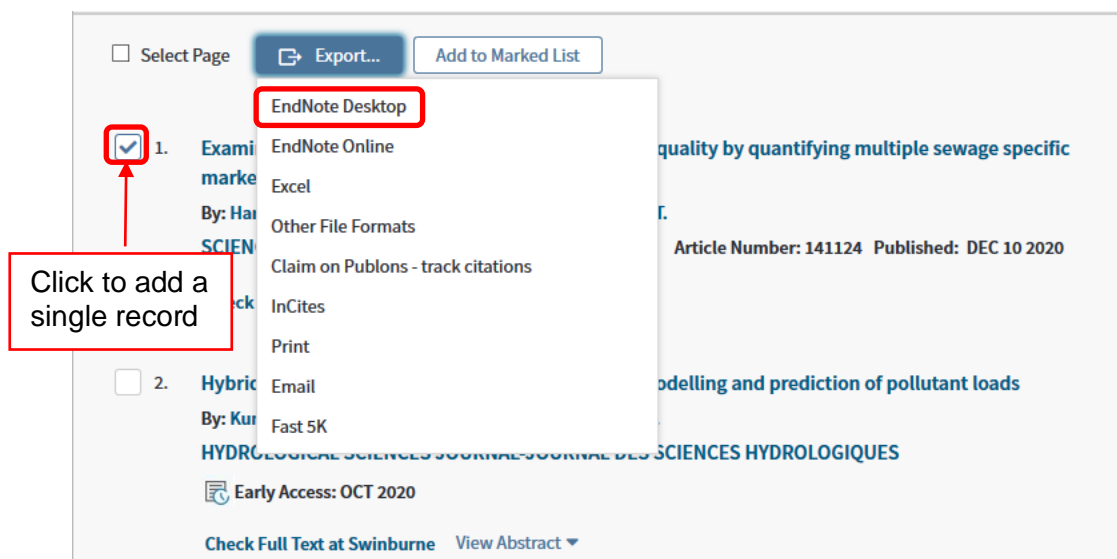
Select Page

Export...

Add to Marked List

EndNote Desktop
EndNote Online
Excel
Other File Formats
Claim on Publons - track citations
InCites
Print
Email
Fast 5K

1. Exami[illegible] quality by quantifying multiple sewage specific marke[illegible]

By: Har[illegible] T.

SCIEN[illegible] Article Number: 141124 Published: DEC 10 2020

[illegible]eck

Click to add a single record

2. Hybrid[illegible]odelling and prediction of pollutant loads

By: Kur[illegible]

HYDROLOGICAL SCIENCES JOURNAL-JOURNAL DES SCIENCES HYDROLOGIQUES

Early Access: OCT 2020

Check Full Text at Swinburne View Abstract